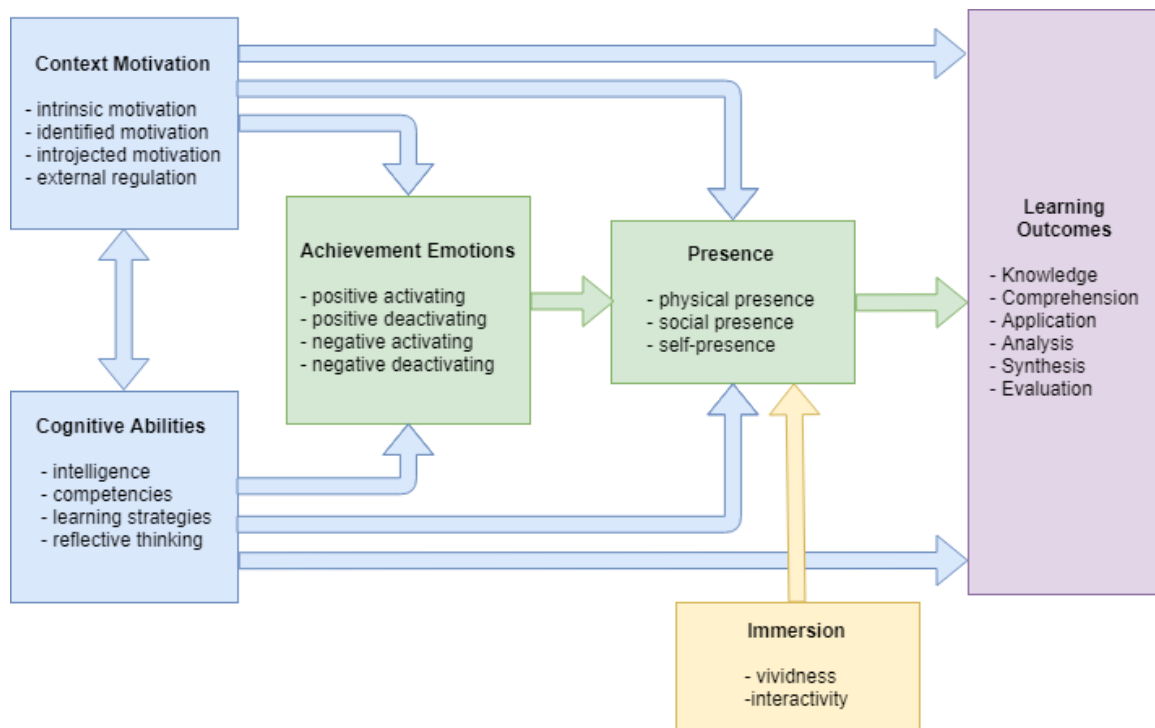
Context Motivation

- intrinsic motivation
- identified motivation
- introjected motivation
- external regulation

Cognitive Abilities

- intelligence
- competencies
- learning strategies
- reflective thinking

Achievement Emotions

- positive activating
- positive deactivating
- negative activating
- negative deactivating

Presence

- physical presence
- social presence
- self-presence

Immersion

- vividness
-interactivity

Learning Outcomes

- Knowledge
- Comprehension
- Application
- Analysis
- Synthesis
- Evaluation